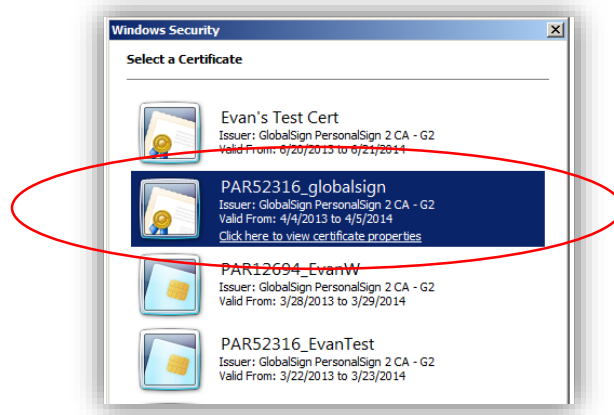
Windows Security

Select a Certificate

Evan's Test Cert
Issuer: GlobalSign PersonalSign 2 CA - G2
Valid From: 6/20/2013 to 6/21/2014

PAR52316_globalsign
Issuer: GlobalSign PersonalSign 2 CA - G2
Valid From: 4/4/2013 to 4/5/2014
Click here to view certificate properties

PAR12694_EvanW
Issuer: GlobalSign PersonalSign 2 CA - G2
Valid From: 3/28/2013 to 3/29/2014

PAR52316_EvanTest
Issuer: GlobalSign PersonalSign 2 CA - G2
Valid From: 3/22/2013 to 3/23/2014